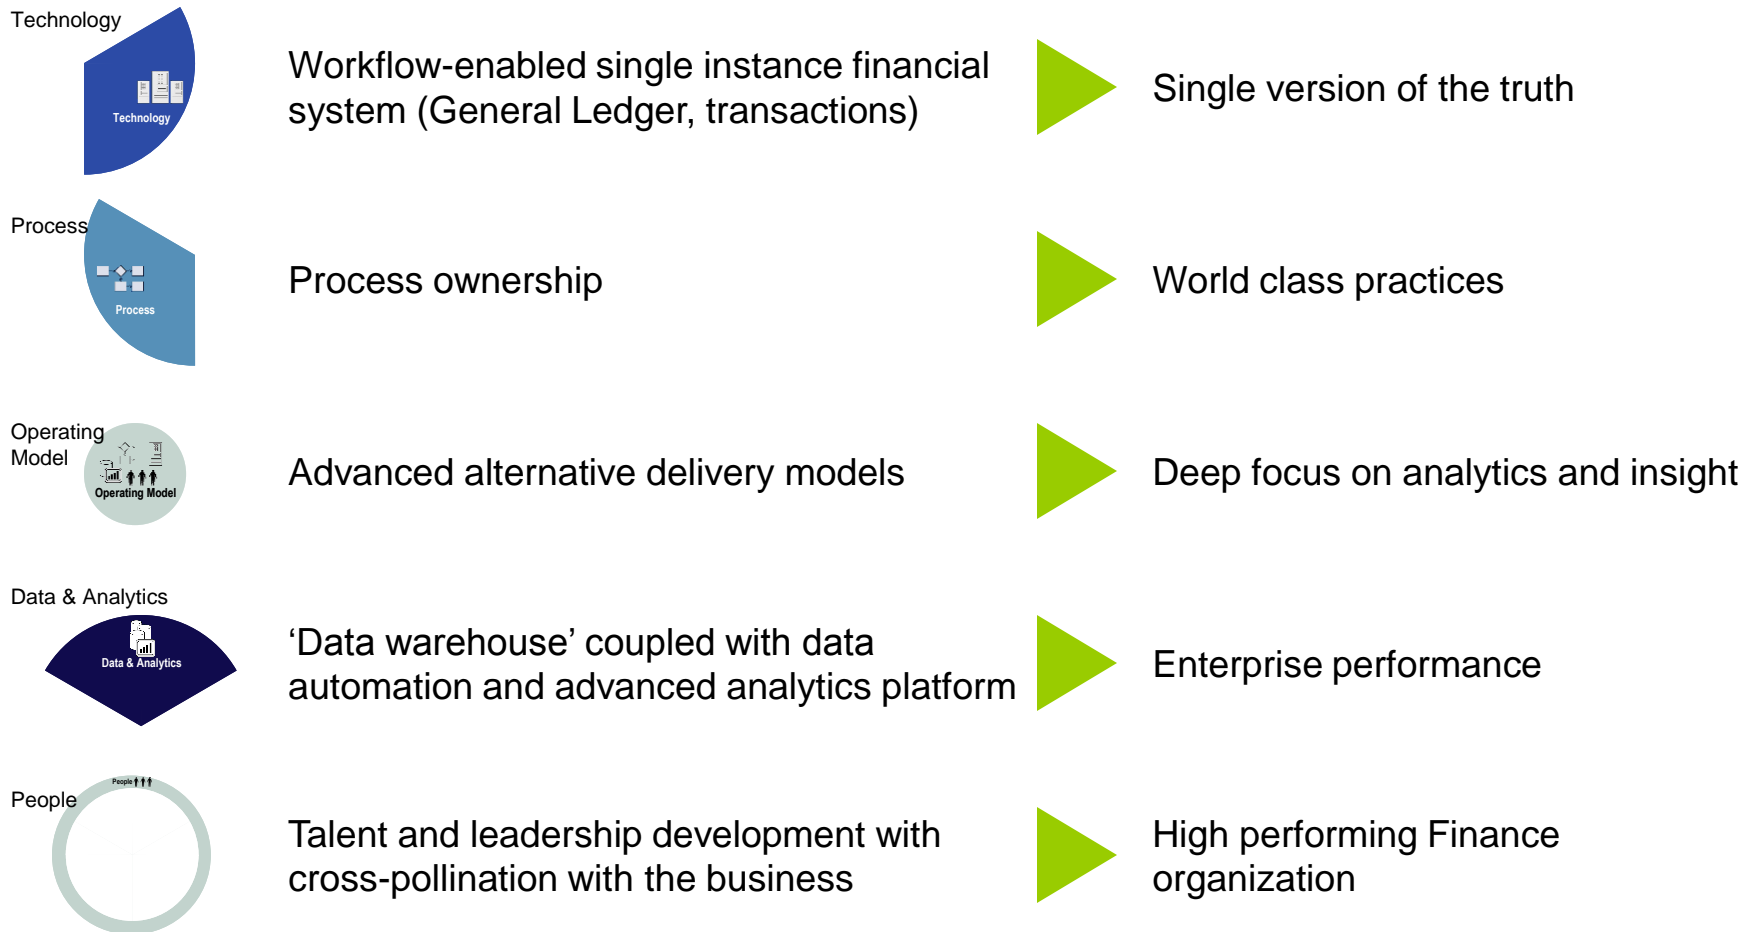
Technology

Technology

Workflow-enabled single instance financial system (General Ledger, transactions)

Single version of the truth

Process

Process

Process ownership

World class practices

Operating Model

Operating Model

Advanced alternative delivery models

Deep focus on analytics and insight

Data & Analytics

Data & Analytics

‘Data warehouse’ coupled with data automation and advanced analytics platform

Enterprise performance

People

People

Talent and leadership development with cross-pollination with the business

High performing Finance organization